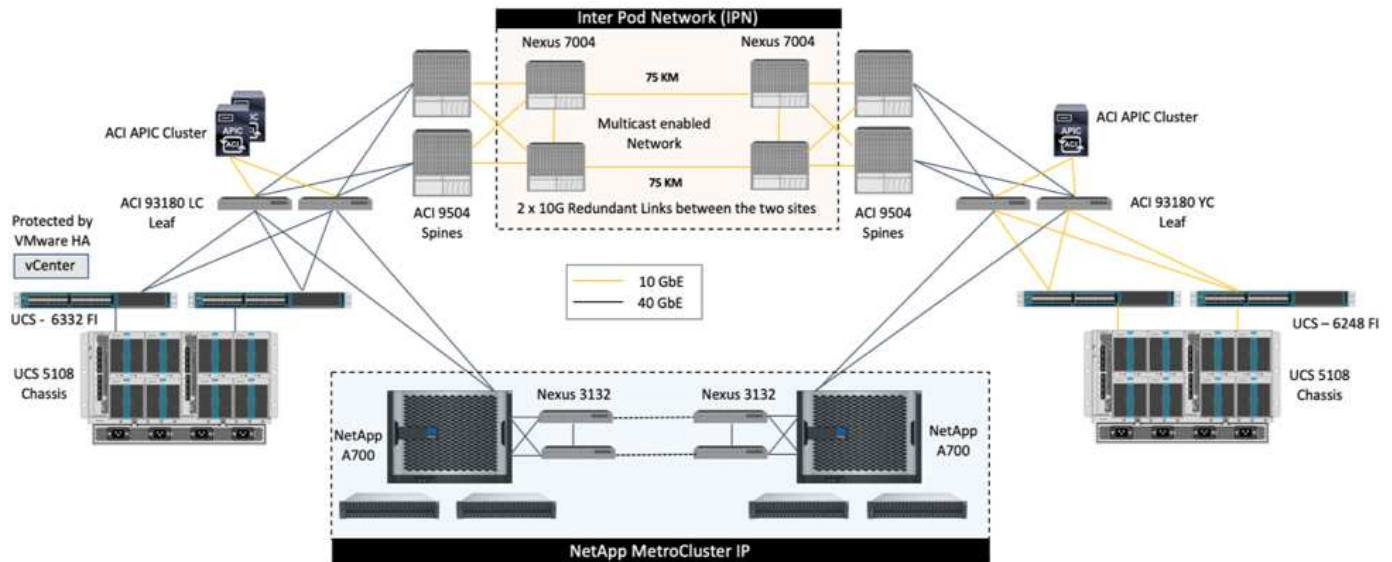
Inter Pod Network (IPN)

Nexus 7004

Nexus 7004

75 KM

Multicast enabled Network

75 KM

2 x 10G Redundant Links between the two sites

ACI APIC Cluster

APIC

ACI

ACI APIC Cluster

APIC

ACI

ACI 93180 LC Leaf

ACI 9504 Spines

ACI 9504 Spines

ACI 93180 YC Leaf

Protected by VMware HA

vCenter

10 GbE

40 GbE

UCS - 6332 FI

UCS – 6248 FI

UCS 5108 Chassis

UCS 5108 Chassis

Nexus 3132

Nexus 3132

NetApp A700

NetApp A700

NetApp MetroCluster IP